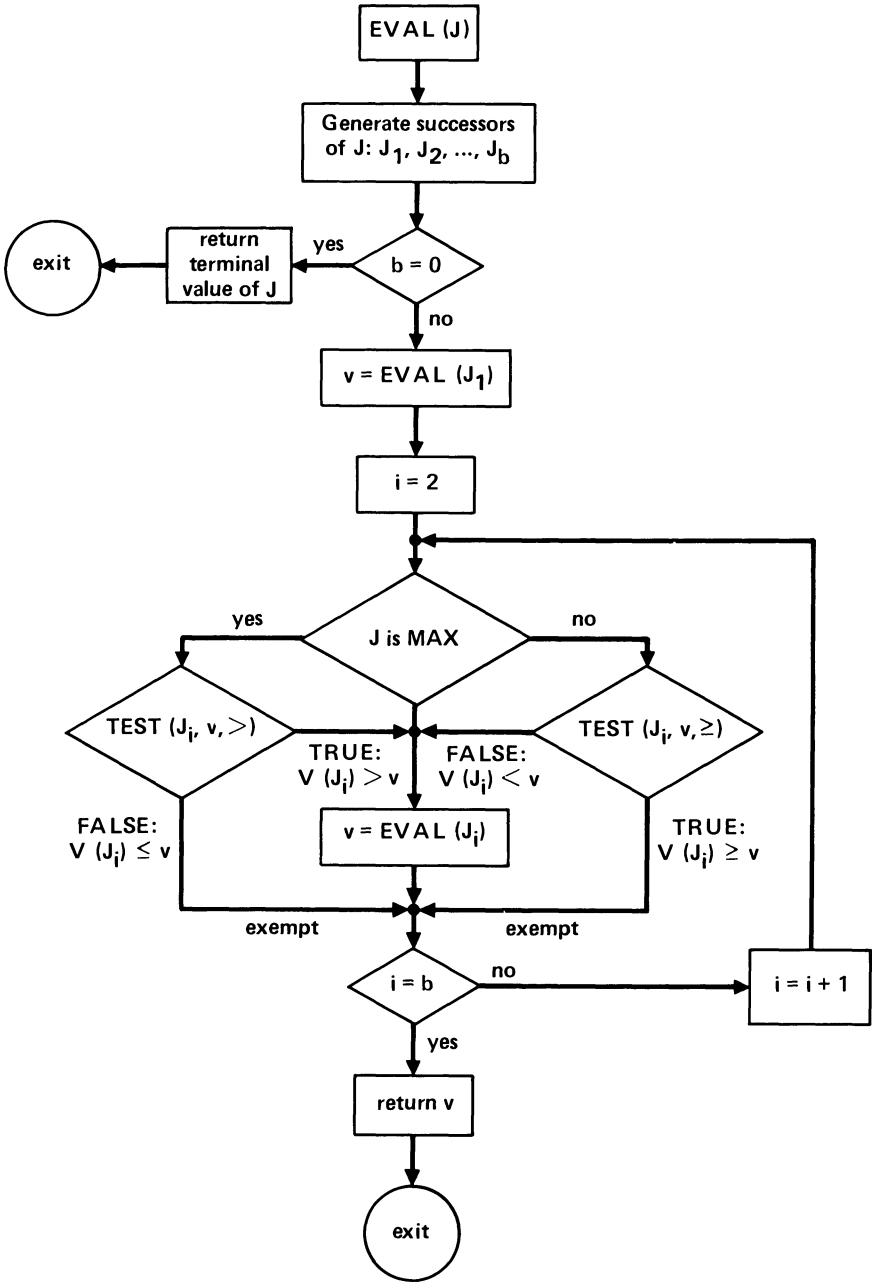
EVAL (J)

Generate successors of J: $J_1, J_2, ..., J_b$

exit

return terminal value of J

yes

b = 0

no

v = EVAL ($J_1$)

i = 2

yes

J is MAX

no

TEST ($J_i$, v, >)

TRUE: V ($J_i$) > v

FALSE: V ($J_i$) < v

TEST ($J_i$, v, ≥)

FALSE: V ($J_i$) ≤ v

v = EVAL ($J_i$)

TRUE: V ($J_i$) ≥ v

exempt

exempt

i = b

no

i = i + 1

yes

return v

exit